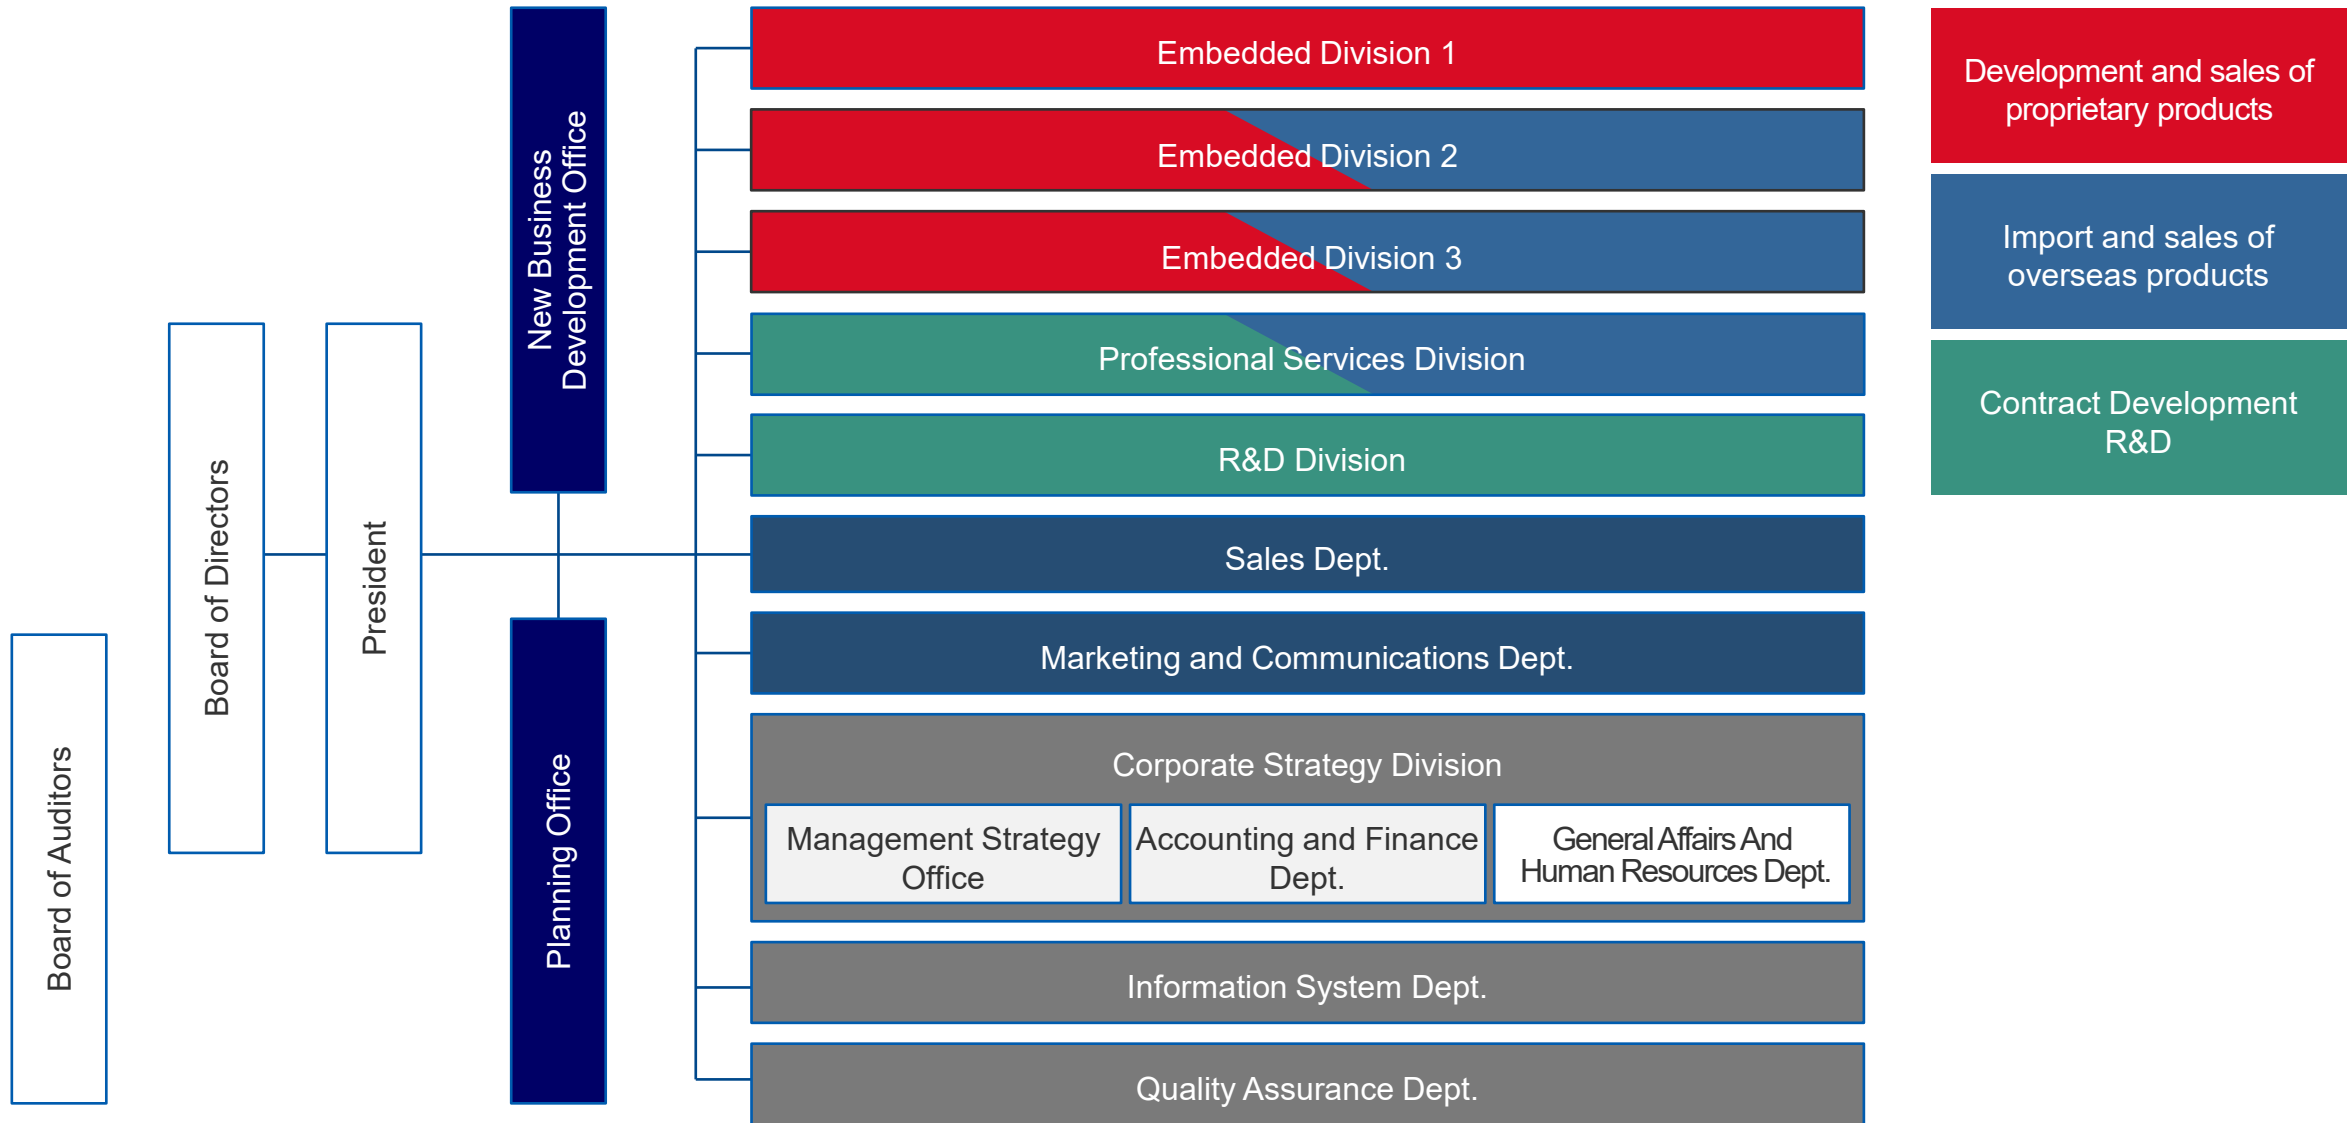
Board of Auditors

Board of Directors

President

New Business Development Office

Planning Office

Embedded Division 1

Embedded Division 2

Embedded Division 3

Professional Services Division

R&D Division

Sales Dept.

Marketing and Communications Dept.

Corporate Strategy Division

Management Strategy Office

Accounting and Finance Dept.

General Affairs And Human Resources Dept.

Information System Dept.

Quality Assurance Dept.

Development and sales of proprietary products

Import and sales of overseas products

Contract Development R&D